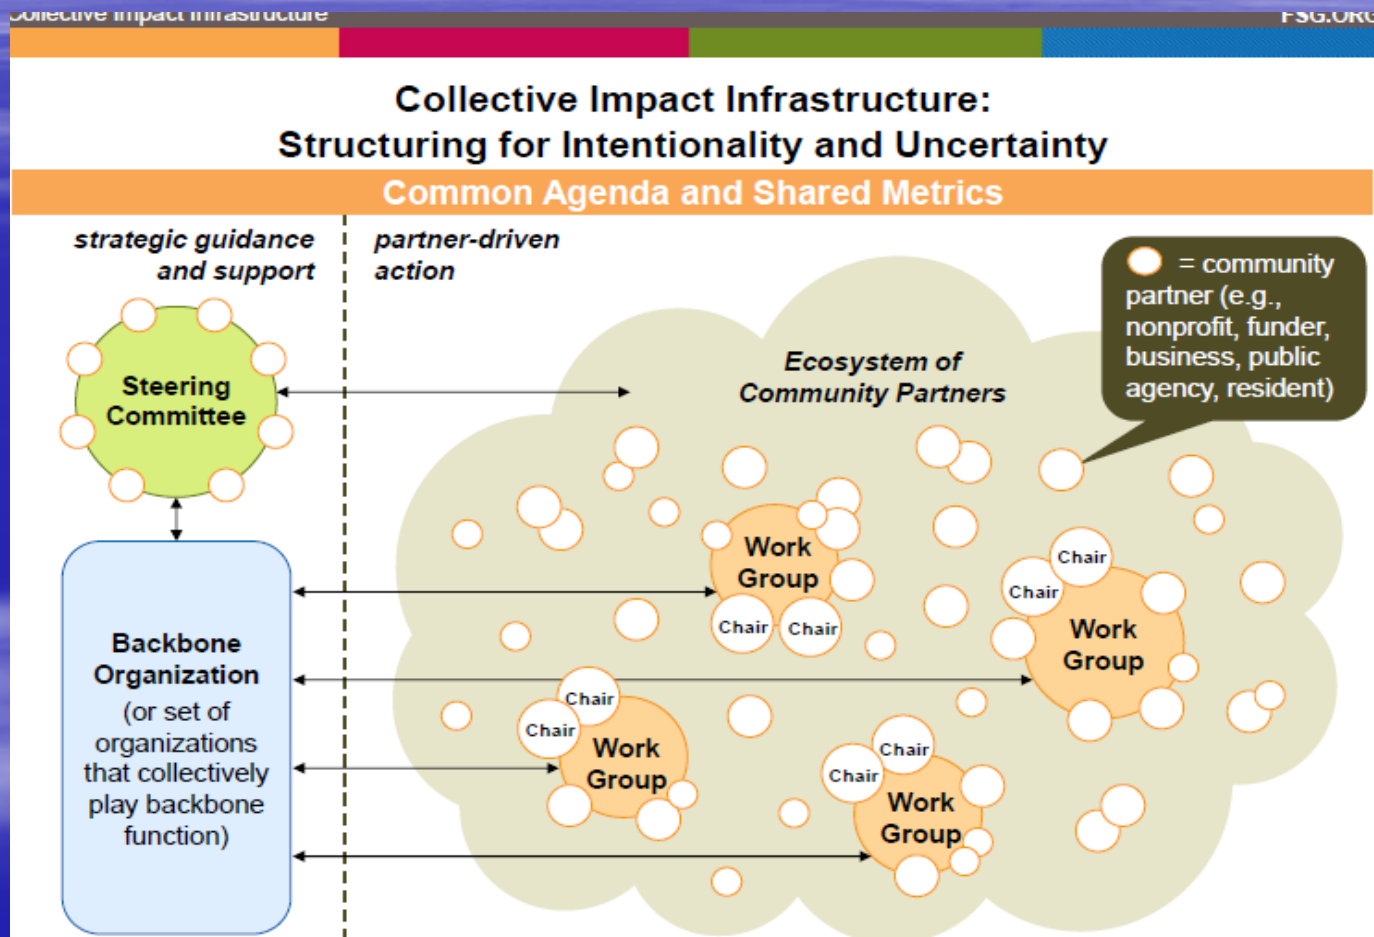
Collective Impact Infrastructure FSG.ORG

Collective Impact Infrastructure:
Structuring for Intentionality and Uncertainty

Common Agenda and Shared Metrics

strategic guidance and support

partner-driven action

= community partner (e.g., nonprofit, funder, business, public agency, resident)

Ecosystem of Community Partners

Steering Committee

Backbone Organization
(or set of organizations that collectively play backbone function)

Work Group
Chair
Chair

Chair
Chair
Work Group

Chair
Chair
Work Group

Chair
Chair
Work Group